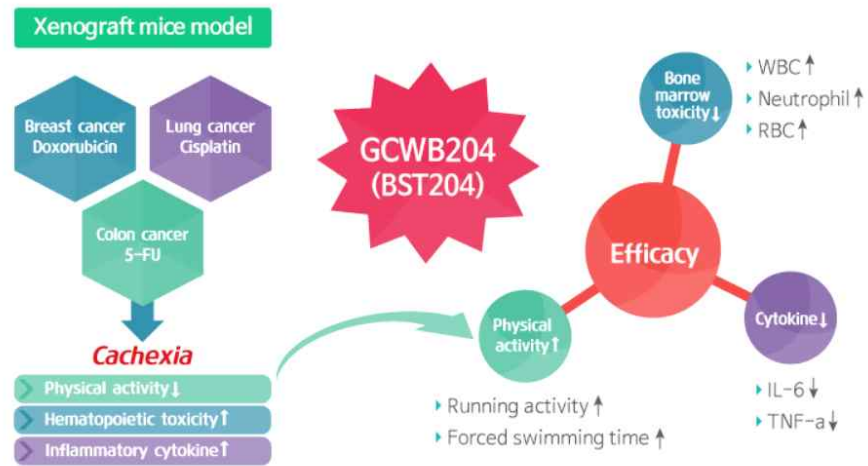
Xenograft mice model

Breast cancer Doxorubicin

Lung cancer Cisplatin

Colon cancer 5-FU

Cachexia

Physical activity↓

Hematopoietic toxicity↑

Inflammatory cytokine↑

GCWB204 (BST204)

Efficacy

Bone marrow toxicity↓

WBC↑

Neutrophil↑

RBC↑

Physical activity↑

Running activity↑

Forced swimming time↑

Cytokine↓

IL-6↓

TNF-a↓